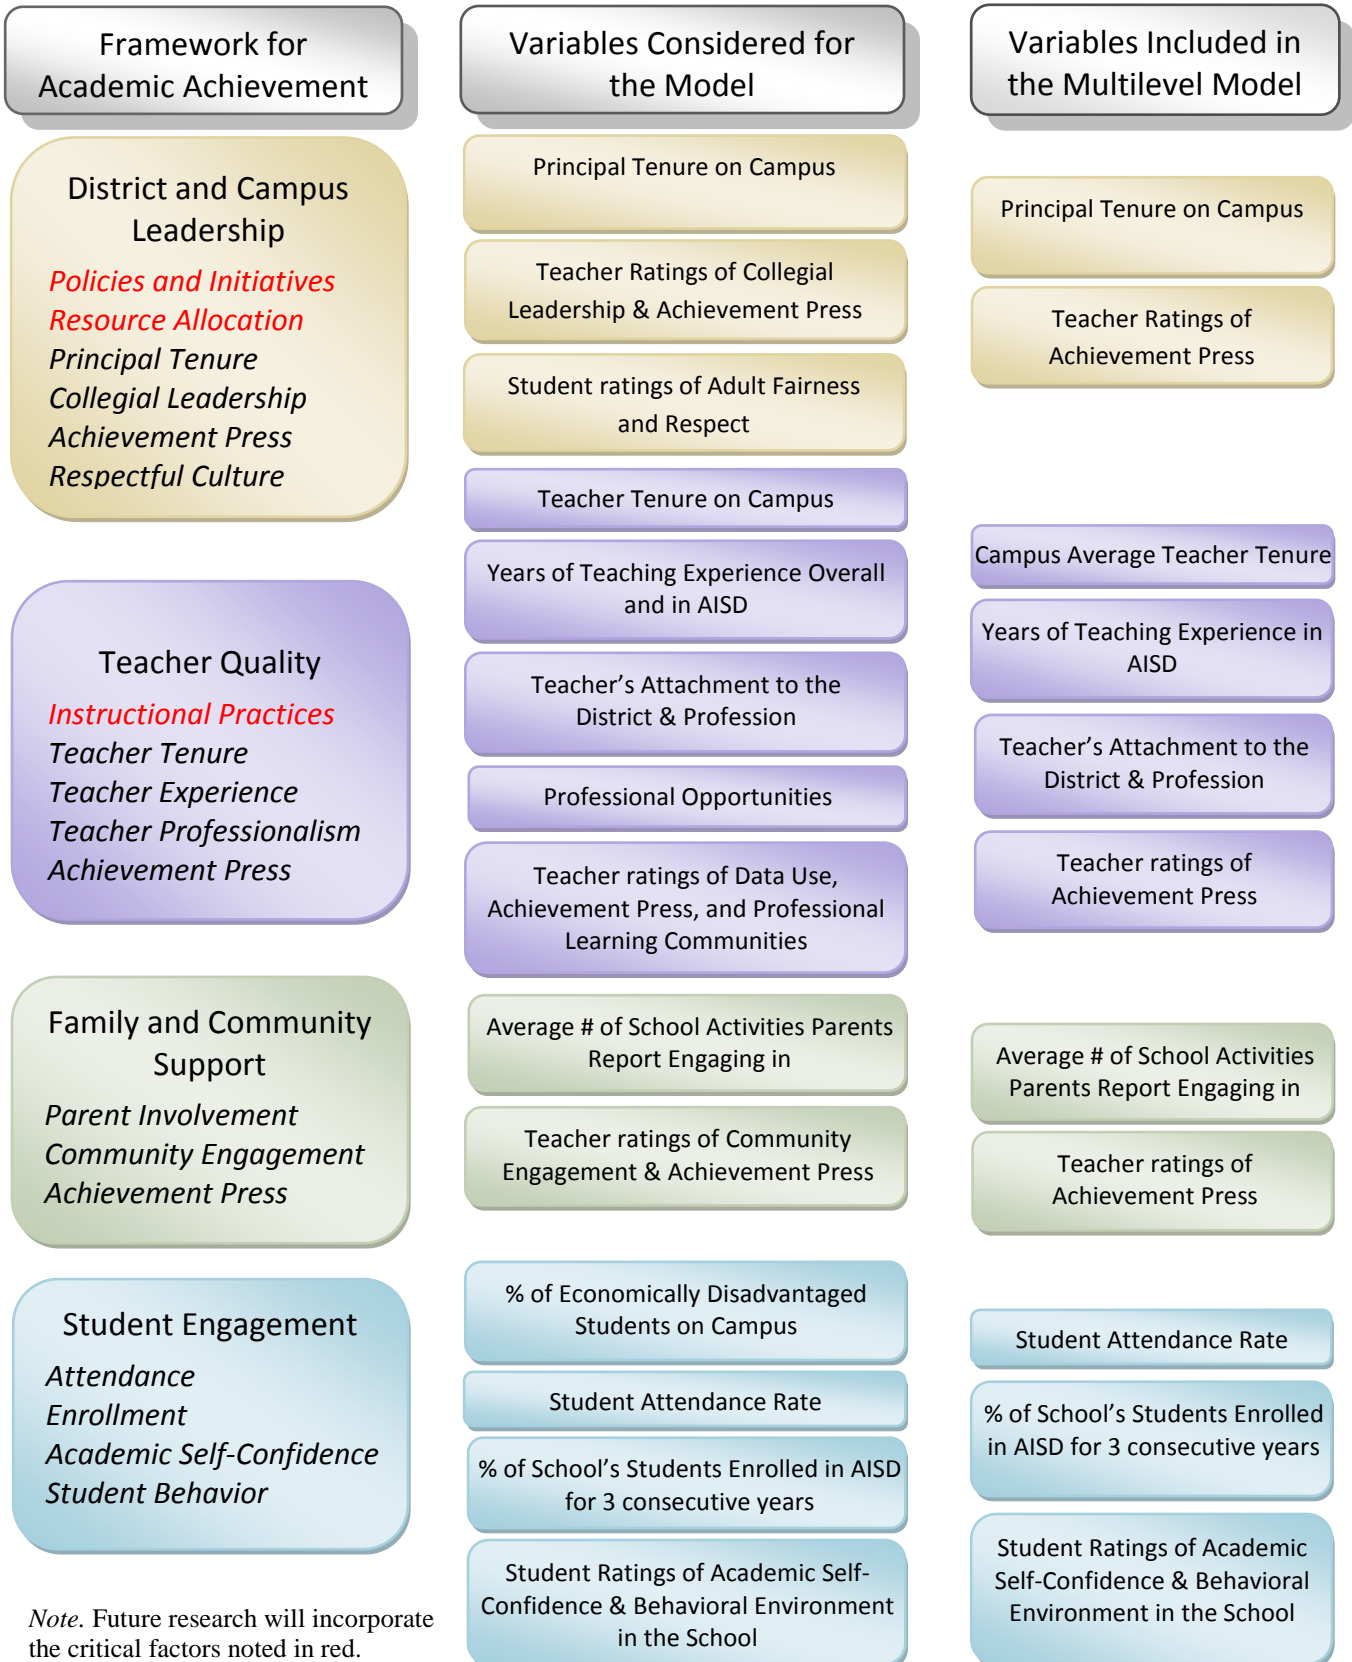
Framework for Academic Achievement

District and Campus Leadership

*Policies and Initiatives*
*Resource Allocation*
*Principal Tenure*
*Collegial Leadership*
*Achievement Press*
*Respectful Culture*

Teacher Quality

*Instructional Practices*
*Teacher Tenure*
*Teacher Experience*
*Teacher Professionalism*
*Achievement Press*

Family and Community Support

*Parent Involvement*
*Community Engagement*
*Achievement Press*

Student Engagement

*Attendance*
*Enrollment*
*Academic Self-Confidence*
*Student Behavior*

*Note.* Future research will incorporate the critical factors noted in red.

Variables Considered for the Model

Principal Tenure on Campus

Teacher Ratings of Collegial Leadership & Achievement Press

Student ratings of Adult Fairness and Respect

Teacher Tenure on Campus

Years of Teaching Experience Overall and in AISD

Teacher's Attachment to the District & Profession

Professional Opportunities

Teacher ratings of Data Use, Achievement Press, and Professional Learning Communities

Average # of School Activities Parents Report Engaging in

Teacher ratings of Community Engagement & Achievement Press

% of Economically Disadvantaged Students on Campus

Student Attendance Rate

% of School's Students Enrolled in AISD for 3 consecutive years

Student Ratings of Academic Self-Confidence & Behavioral Environment in the School

Variables Included in the Multilevel Model

Principal Tenure on Campus

Teacher Ratings of Achievement Press

Campus Average Teacher Tenure

Years of Teaching Experience in AISD

Teacher's Attachment to the District & Profession

Teacher ratings of Achievement Press

Average # of School Activities Parents Report Engaging in

Teacher ratings of Achievement Press

Student Attendance Rate

% of School's Students Enrolled in AISD for 3 consecutive years

Student Ratings of Academic Self-Confidence & Behavioral Environment in the School